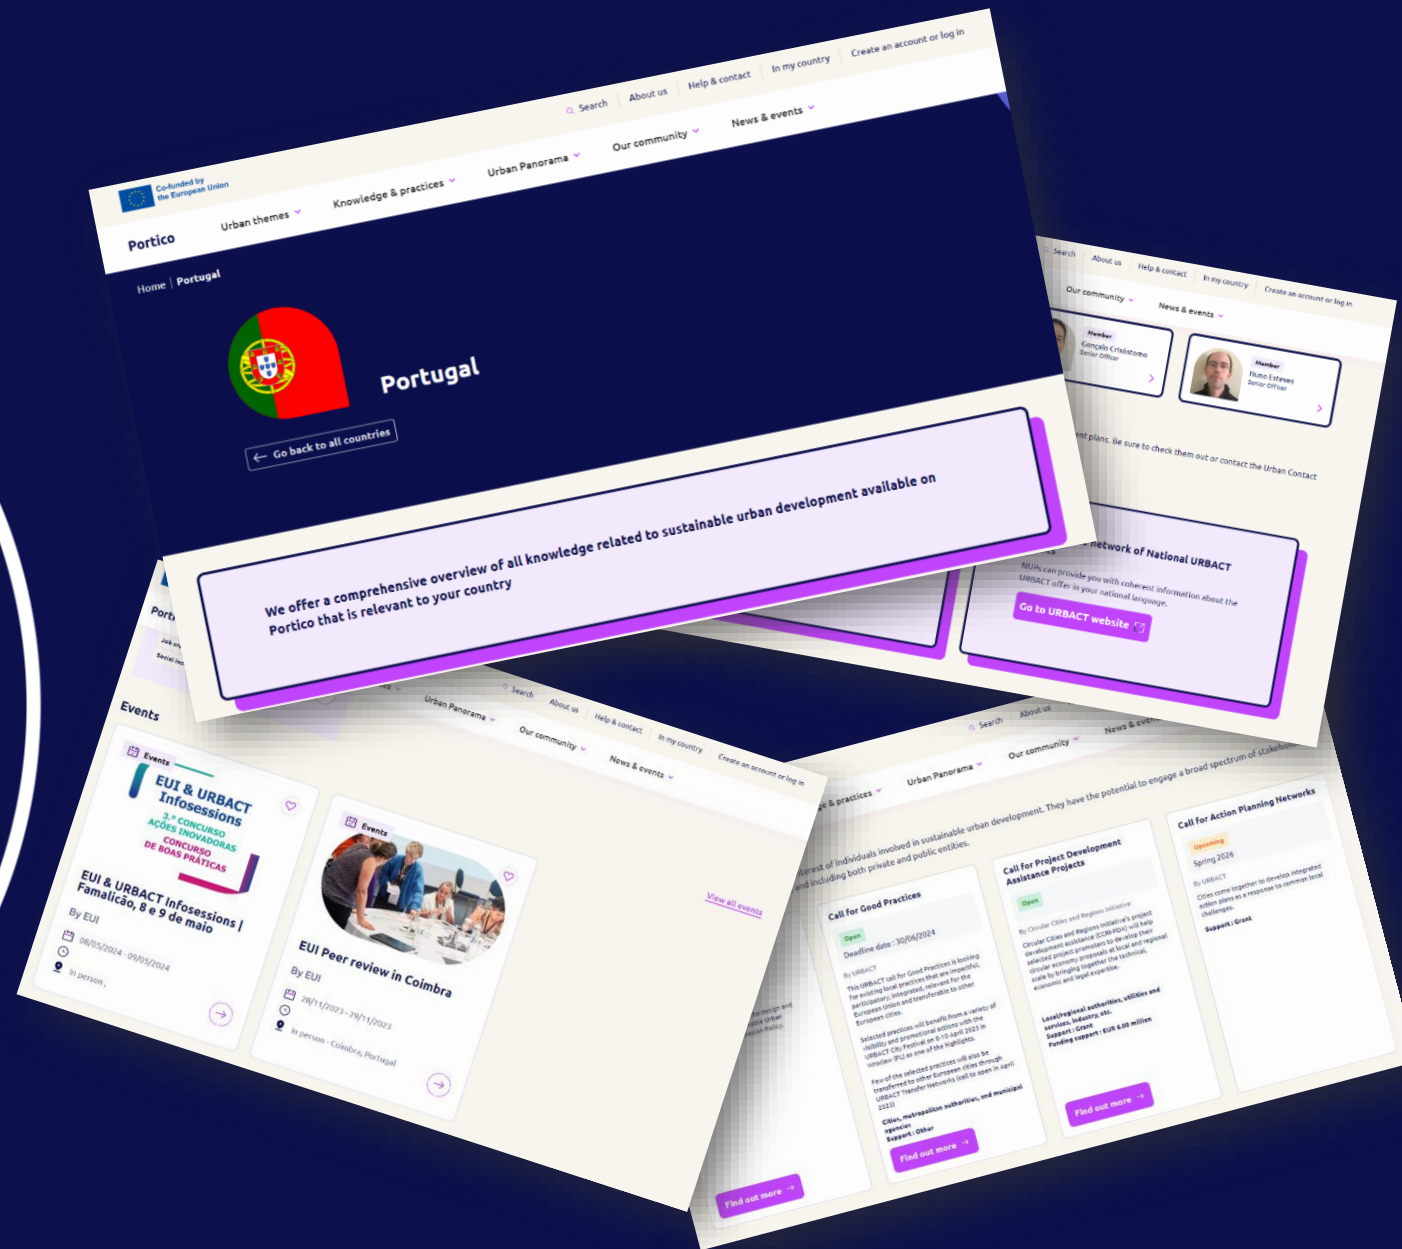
Search About us Help & contact In my country Create an account or log in

Co-funded by the European Union

Portico Urban themes Knowledge & practices Urban Panorama Our community News & events

Home | Portugal

Portugal

Go back to all countries

We offer a comprehensive overview of all knowledge related to sustainable urban development available on Portico that is relevant to your country

Search About us Help & contact In my country Create an account or log in

Our community News & events

Member
Gonçalo Crisóstomo
Senior Officer

Member
Nuno Esteves
Senior Officer

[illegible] plans. Be sure to check them out or contact the Urban Contact

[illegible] network of National URBACT

NUPs can provide you with coherent information about the URBACT offer in your national language.

Go to URBACT website

Events

Events
EUI & URBACT Infosessions
3.º CONCURSO AÇÕES INOVADORAS
CONCURSO DE BOAS PRÁTICAS

EUI & URBACT Infosessions | Famalicão, 8 e 9 de maio
By EUI
08/05/2024 - 09/05/2024
In person ,

Events
EUI Peer review in Coimbra
By EUI
28/11/2023 - 29/11/2023
In person - Coimbra, Portugal

View all events

Urban Panorama Our community News & events

Search About us Help & contact In my country Create an account or log in

Search About us Our community News & events

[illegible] & practices Urban Panorama

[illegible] interest of individuals involved in sustainable urban development. They have the potential to engage a broad spectrum of stakeholders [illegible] and including both private and public entities.

Call for Good Practices
Open
Deadline date : 30/06/2024
By URBACT
This URBACT call for Good Practices is looking for existing local practices that are impactful, participatory, integrated, relevant for the European Union and transferable to other European cities.
Selected practices will benefit from a variety of visibility and promotional actions with the URBACT City Festival on 8-10 April 2025 in Wroclaw (PL) as one of the highlights.
Few of the selected practices will also be transferred to other European cities through URBACT Transfer Networks (call to open in April 2025).
Cities, metropolitan authorities, and municipal agencies
Support : Other
Find out more

Call for Project Development Assistance Projects
Open
By Circular Cities and Regions Initiative
Circular Cities and Regions Initiative's project development assistance (CCRI-PDA) will help selected project promoters to develop their circular economy proposals at local and regional scale by bringing together the technical, economic and legal expertise.
Local/regional authorities, utilities and services, industry, etc.
Support : Grant
Funding support : EUR 4.00 million
Find out more

Call for Action Planning Networks
Upcoming
Spring 2026
By URBACT
Cities come together to develop integrated action plans as a response to common local challenges.
Support : Grant

Find out more